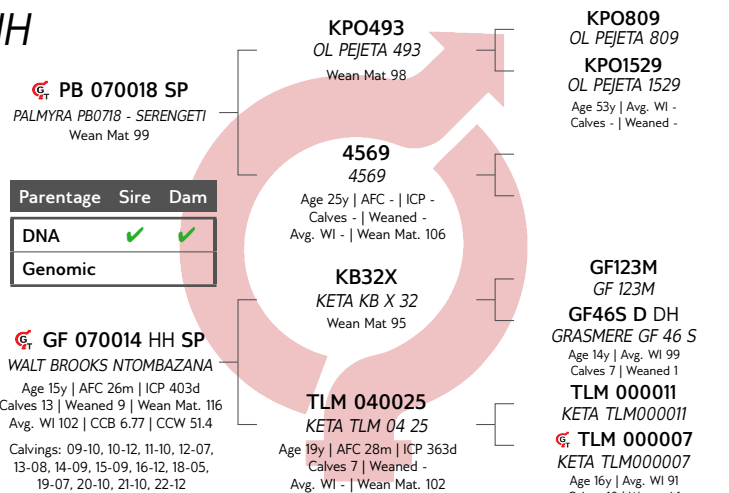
IH

PB 070018 SP
PALMYRA PB0718 - SERENGETI
Wean Mat 99

| Parentage | Sire | Dam |
|---|---|---|
| DNA | ✔ | ✔ |
| Genomic | | |

GF 070014 HH SP
WALT BROOKS NTOMBAZANA
Age 15y | AFC 26m | ICP 403d
Calves 13 | Weaned 9 | Wean Mat. 116
Avg. WI 102 | CCB 6.77 | CCW 51.4

Calvings: 09-10, 10-12, 11-10, 12-07, 13-08, 14-09, 15-09, 16-12, 18-05, 19-07, 20-10, 21-10, 22-12

KPO493
OL PEJETA 493
Wean Mat 98

4569
4569
Age 25y | AFC - | ICP -
Calves - | Weaned -
Avg. WI - | Wean Mat. 106

KB32X
KETA KB X 32
Wean Mat 95

TLM 040025
KETA TLM 04 25
Age 19y | AFC 28m | ICP 363d
Calves 7 | Weaned -
Avg. WI - | Wean Mat. 102

KPO809
OL PEJETA 809
KPO1529
OL PEJETA 1529
Age 53y | Avg. WI -
Calves - | Weaned -

GF123M
GF 123M
GF46S D DH
GRASMERE GF 46 S
Age 14y | Avg. WI 99
Calves 7 | Weaned 1
TLM 000011
KETA TLM000011
TLM 000007
KETA TLM000007
Age 16y | Avg. WI 91
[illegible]